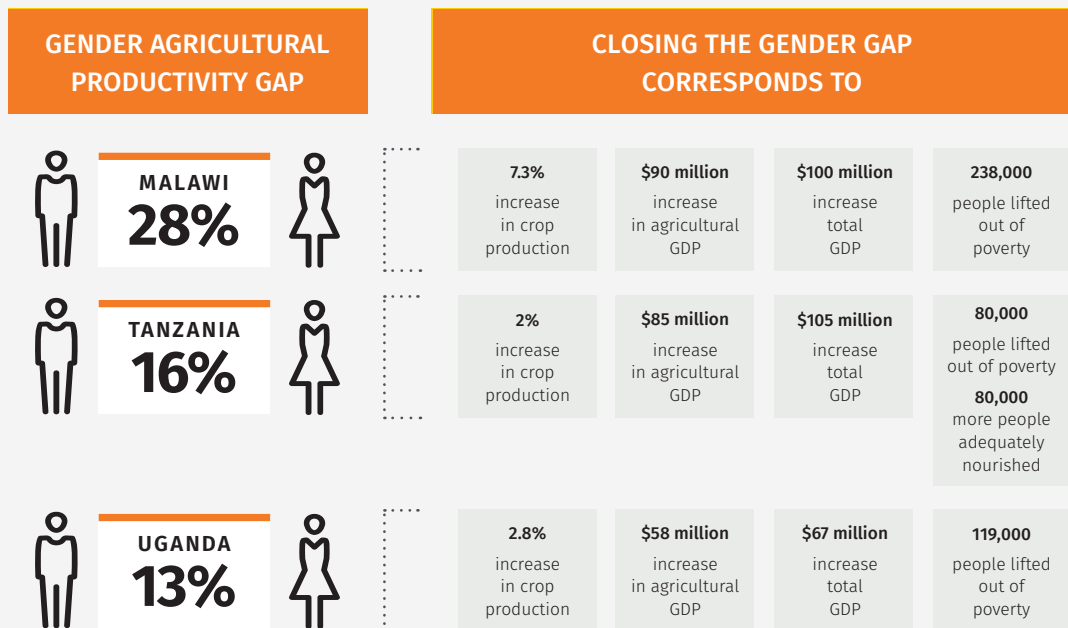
GENDER AGRICULTURAL PRODUCTIVITY GAP

CLOSING THE GENDER GAP CORRESPONDS TO

MALAWI
28%

7.3%
increase in crop production

$90 million
increase in agricultural GDP

$100 million
increase total GDP

238,000
people lifted out of poverty

TANZANIA
16%

2%
increase in crop production

$85 million
increase in agricultural GDP

$105 million
increase total GDP

80,000
people lifted out of poverty
80,000
more people adequately nourished

UGANDA
13%

2.8%
increase in crop production

$58 million
increase in agricultural GDP

$67 million
increase total GDP

119,000
people lifted out of poverty